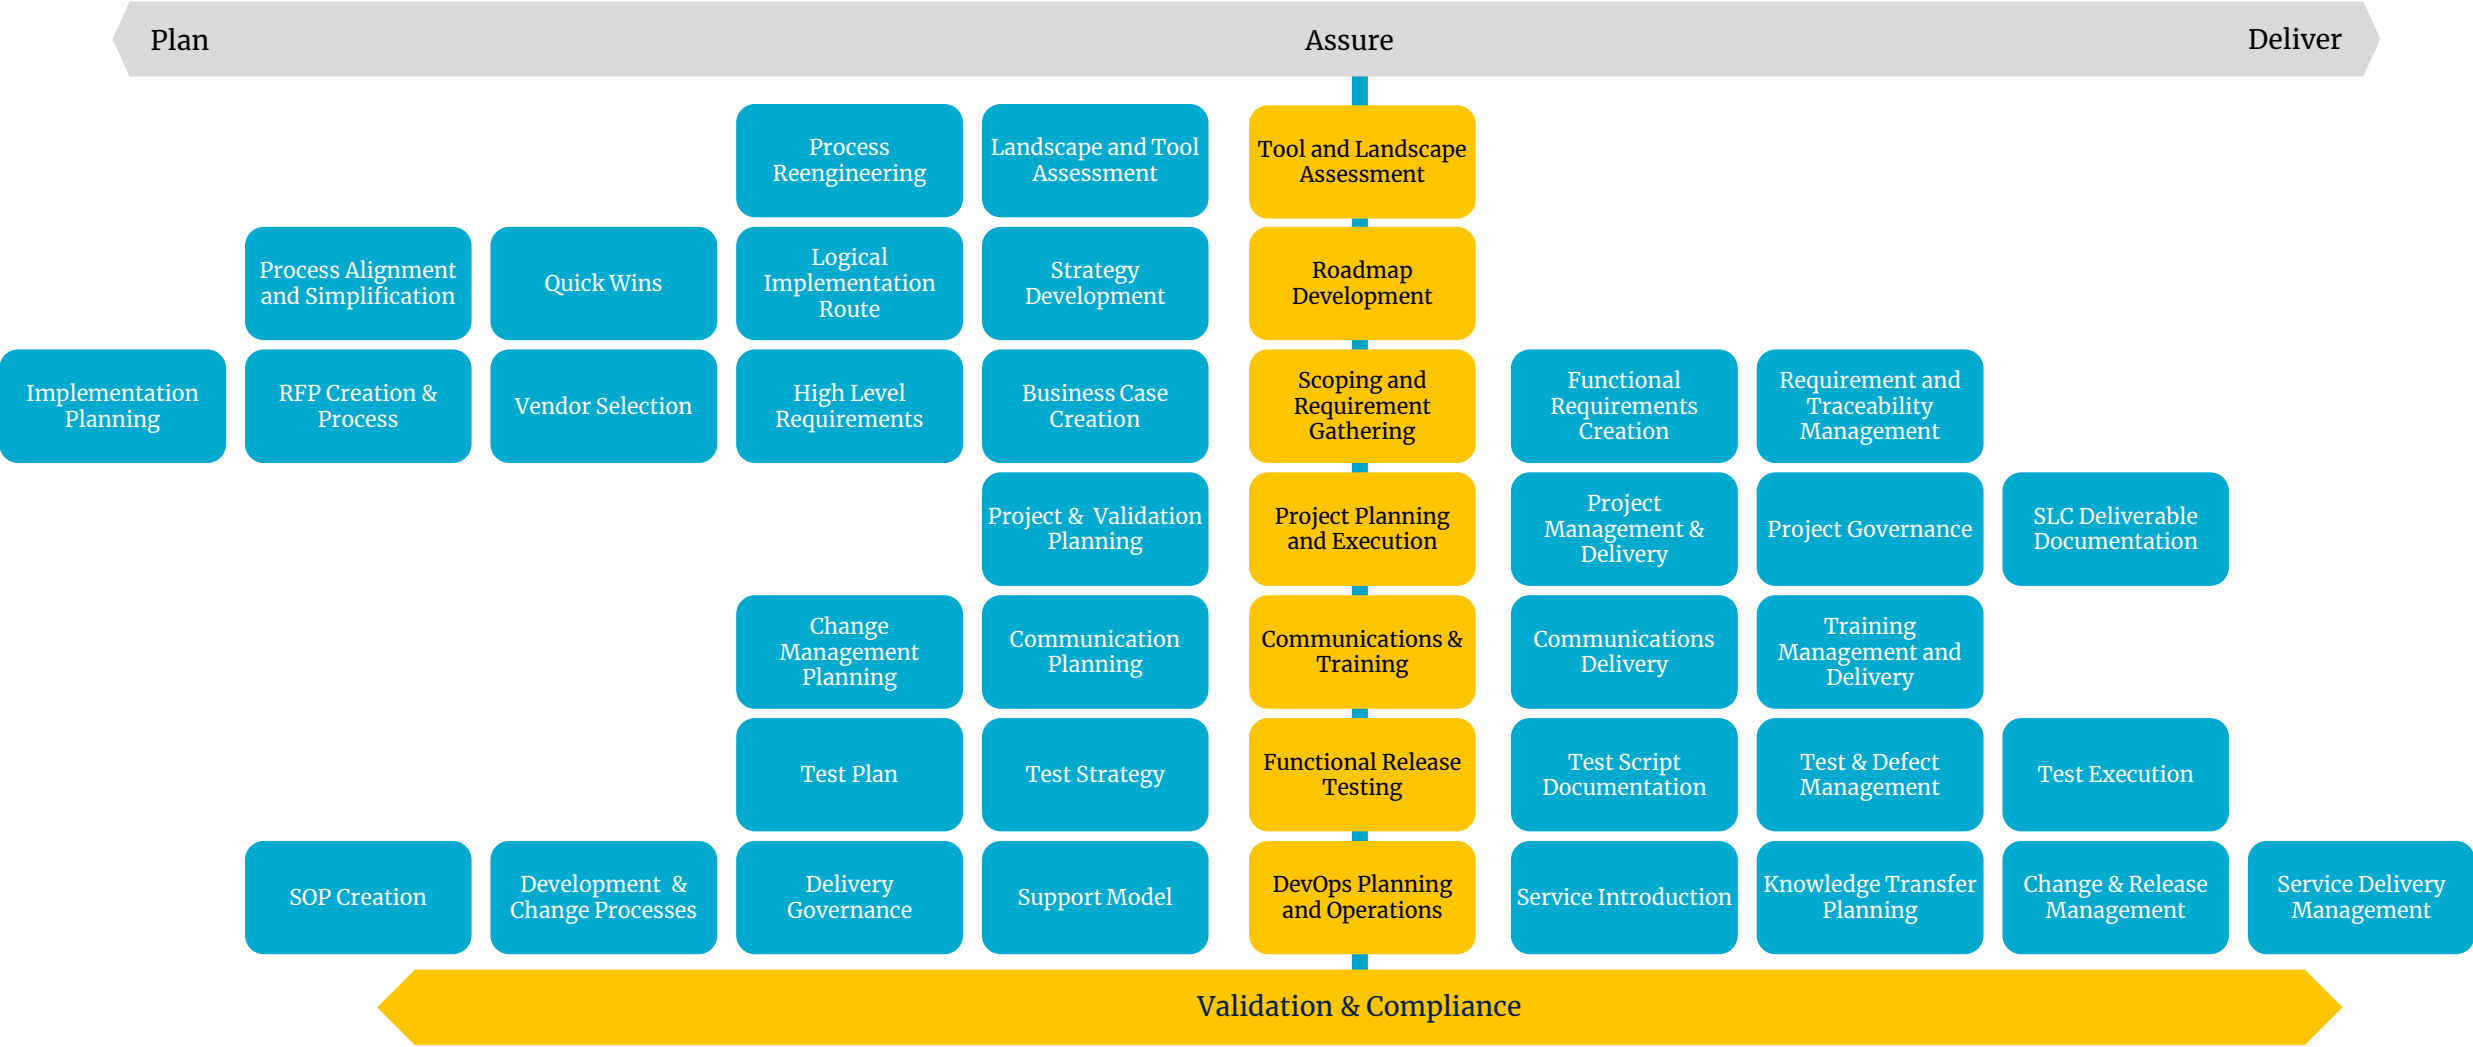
Plan

Assure

Deliver

Process Reengineering

Landscape and Tool Assessment

Tool and Landscape Assessment

Process Alignment and Simplification

Quick Wins

Logical Implementation Route

Strategy Development

Roadmap Development

Implementation Planning

RFP Creation & Process

Vendor Selection

High Level Requirements

Business Case Creation

Scoping and Requirement Gathering

Functional Requirements Creation

Requirement and Traceability Management

Project & Validation Planning

Project Planning and Execution

Project Management & Delivery

Project Governance

SLC Deliverable Documentation

Change Management Planning

Communication Planning

Communications & Training

Communications Delivery

Training Management and Delivery

Test Plan

Test Strategy

Functional Release Testing

Test Script Documentation

Test & Defect Management

Test Execution

SOP Creation

Development & Change Processes

Delivery Governance

Support Model

DevOps Planning and Operations

Service Introduction

Knowledge Transfer Planning

Change & Release Management

Service Delivery Management

Validation & Compliance